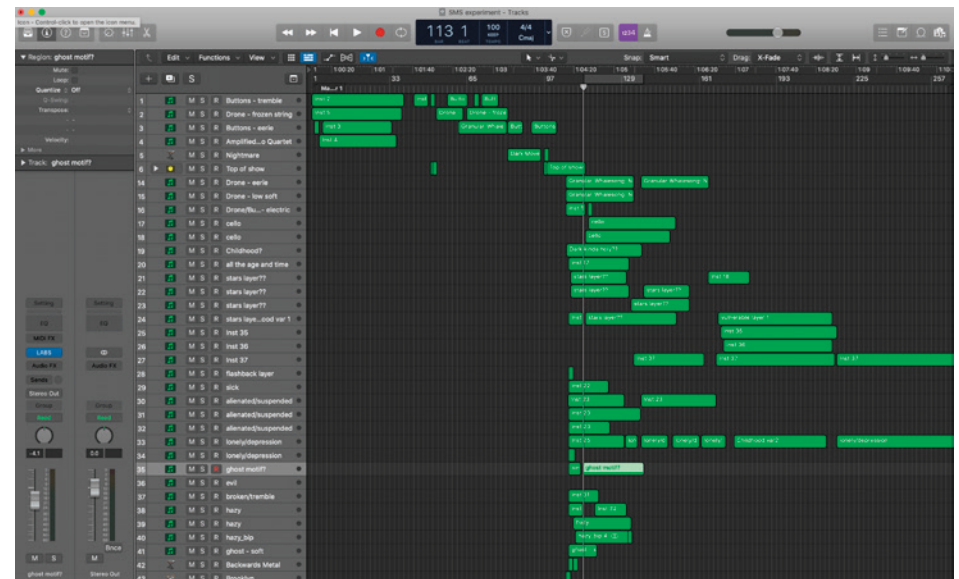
Icon - Control-click to open the icon menu.

SMS experiment - Tracks

113 1
100
4/4
Cmaj

Region: ghost motif?
Mute:
Loop:
Quantize: Off
Q-Swing
Transpose
Velocity:
More
Track: ghost motif?

Edit Functions View
Snap: Smart
Drag: X-Fade

1:00:20 1:01 1:01:40 1:02:20 1:03 1:03:40 1:04:20 1:05 1:05:40 1:06:20 1:07 1:07:40 1:08:20 1:09 1:09:40 1:10
33 65 97 129 161 193 225 257

| # | Track |
|---|---|
| 1 | Buttons - tremble |
| 2 | Drone - frozen string |
| 3 | Buttons - eerie |
| 4 | Amplified...o Quartet |
| 5 | Nightmare |
| 6 | Top of show |
| 14 | Drone - eerie |
| 9 | Drone - low soft |
| 10 | Drone/Bu... - electric |
| 17 | cello |
| 18 | cello |
| 19 | Childhood? |
| 20 | all the age and time |
| 21 | stars layer?? |
| 22 | stars layer?? |
| 23 | stars layer?? |
| 24 | stars laye...ood var 1 |
| 25 | Inst 35 |
| 26 | Inst 36 |
| 27 | Inst 37 |
| 28 | flashback layer |
| 29 | sick |
| 30 | alienated/suspended |
| 31 | alienated/suspended |
| 32 | alienated/suspended |
| 33 | lonely/depression |
| 34 | lonely/depression |
| 35 | ghost motif? |
| 36 | evil |
| 37 | broken/tremble |
| 38 | hazy |
| 39 | hazy |
| 40 | hazy_blip |
| 41 | ghost - soft |
| 42 | Backwards Metal |

Inst 2, Inst 1, Inst 3, Inst 4, Buttons, Drone, Drone - froze, Granular Whale, Dark Show, Top of show, Granular Whalesong, Inst 7, cello, Dark kinda holy??, stars layer??, Inst 19, Alienated layer 1, Inst 35, Inst 36, Inst 37, Inst 22, Inst 23, Inst 25, lonely, Childhood var 2, lonely/depression, ghost motif?, Inst 31, Inst 32, hazy, hazy_blip

Setting, EQ, MIDI FX, LABS, Audio FX, Sends, Stereo Out, Group, Read
-4.1, 0.0
Bnce
M S
ghost motif?
Stereo Out